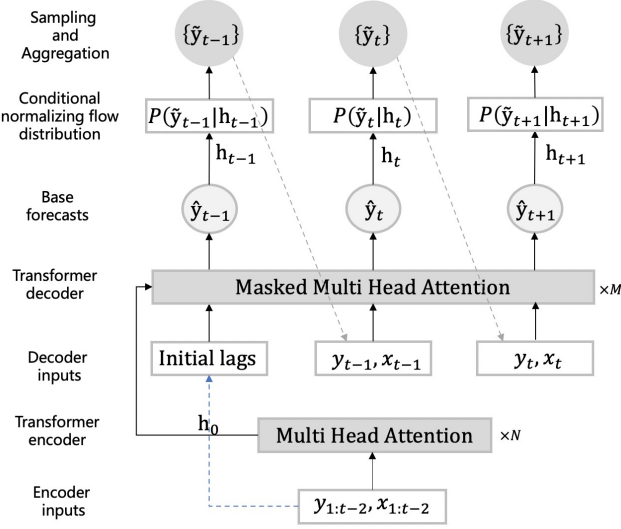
Sampling and Aggregation

$\{\tilde{y}_{t-1}\}$

$\{\tilde{y}_{t}\}$

$\{\tilde{y}_{t+1}\}$

Conditional normalizing flow distribution

$P(\tilde{y}_{t-1}|h_{t-1})$

$P(\tilde{y}_{t}|h_{t})$

$P(\tilde{y}_{t+1}|h_{t+1})$

$h_{t-1}$

$h_{t}$

$h_{t+1}$

Base forecasts

$\hat{y}_{t-1}$

$\hat{y}_{t}$

$\hat{y}_{t+1}$

Transformer decoder

Masked Multi Head Attention

$\times M$

Decoder inputs

Initial lags

$y_{t-1}, x_{t-1}$

$y_{t}, x_{t}$

Transformer encoder

$h_0$

Multi Head Attention

$\times N$

Encoder inputs

$y_{1:t-2}, x_{1:t-2}$